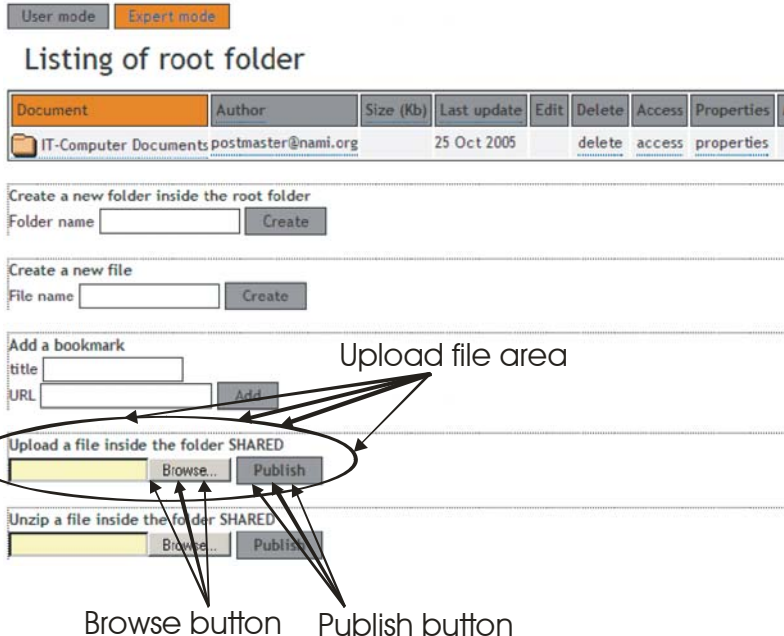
User mode Expert mode

Listing of root folder

| Document | Author | Size (Kb) | Last update | Edit | Delete | Access | Properties |
|---|---|---|---|---|---|---|---|
| IT-Computer Documents | postmaster@nami.org | | 25 Oct 2005 | | delete | access | properties |

Create a new folder inside the root folder
Folder name Create

Create a new file
File name Create

Add a bookmark
title
URL Add

Upload file area

Upload a file inside the folder SHARED
Browse... Publish

Unzip a file inside the folder SHARED
Browse... Publish

Browse button Publish button